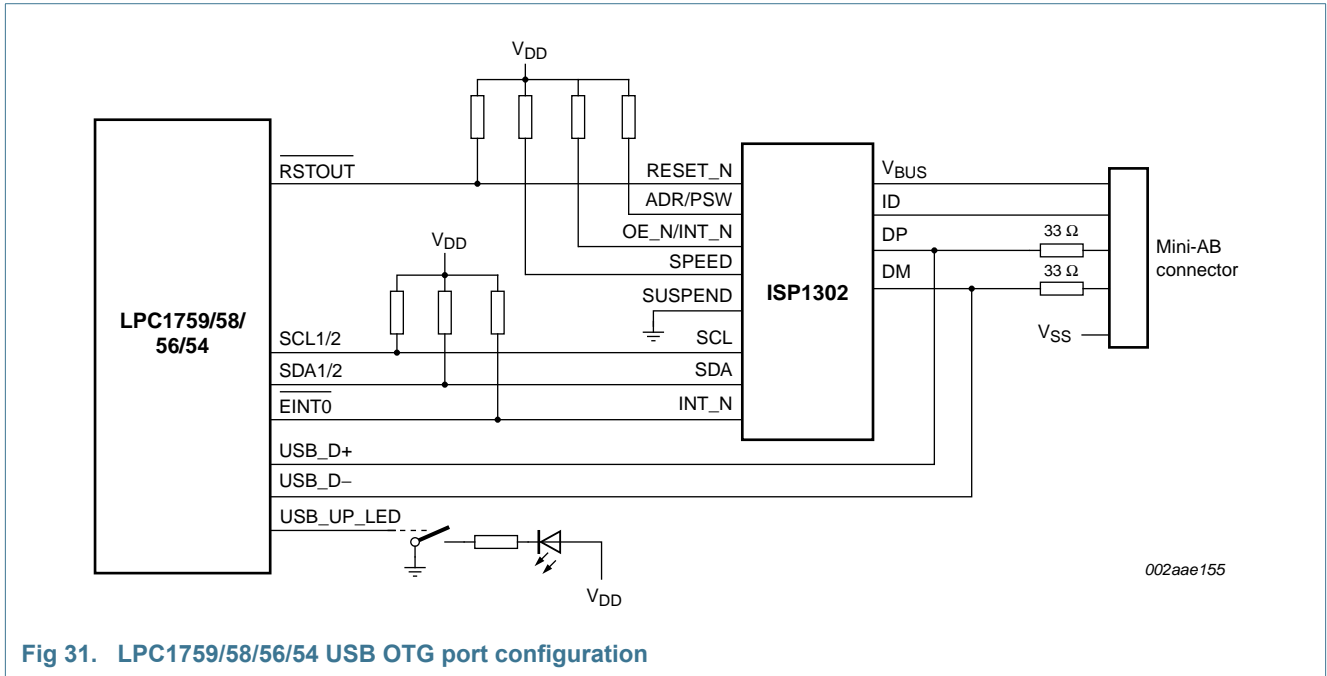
$V_{DD}$

LPC1759/58/56/54

$\overline{RSTOUT}$

RESET_N

ADR/PSW

OE_N/INT_N

SPEED

SUSPEND

ISP1302

$V_{BUS}$

ID

DP

DM

33 Ω

33 Ω

Mini-AB connector

$V_{DD}$

SCL1/2

SDA1/2

$\overline{EINT0}$

SCL

SDA

INT_N

$V_{SS}$

USB_D+

USB_D−

USB_UP_LED

$V_{DD}$

002aae155

Fig 31. LPC1759/58/56/54 USB OTG port configuration